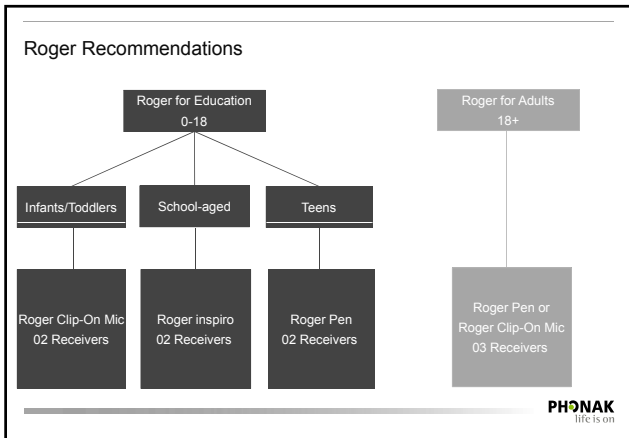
Roger Recommendations

Roger for Education
0-18

Roger for Adults
18+

Infants/Toddlers

School-aged

Teens

Roger Clip-On Mic
02 Receivers

Roger inspiro
02 Receivers

Roger Pen
02 Receivers

Roger Pen or
Roger Clip-On Mic
03 Receivers

PHONAK
life is on